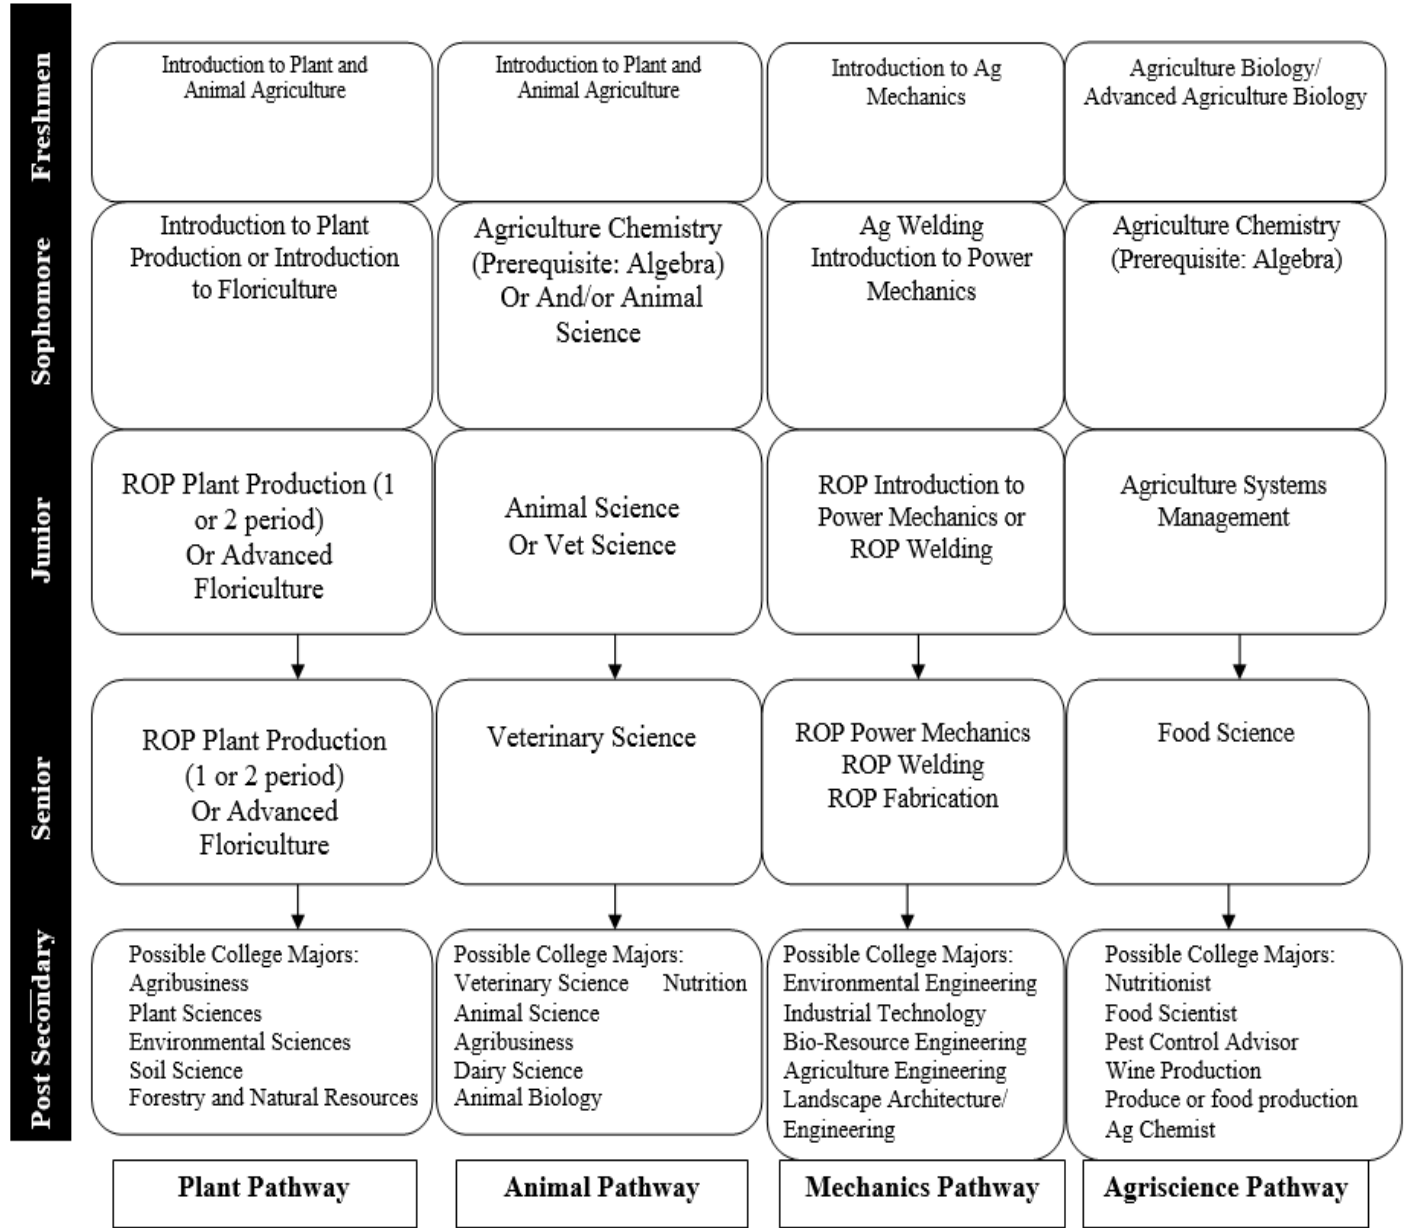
| | Plant Pathway | Animal Pathway | Mechanics Pathway | Agriscience Pathway |
|---|---|---|---|---|
| Freshmen | Introduction to Plant and Animal Agriculture | Introduction to Plant and Animal Agriculture | Introduction to Ag Mechanics | Agriculture Biology/ Advanced Agriculture Biology |
| Sophomore | Introduction to Plant Production or Introduction to Floriculture | Agriculture Chemistry (Prerequisite: Algebra) Or And/or Animal Science | Ag Welding Introduction to Power Mechanics | Agriculture Chemistry (Prerequisite: Algebra) |
| Junior | ROP Plant Production (1 or 2 period) Or Advanced Floriculture | Animal Science Or Vet Science | ROP Introduction to Power Mechanics or ROP Welding | Agriculture Systems Management |
| Senior | ROP Plant Production (1 or 2 period) Or Advanced Floriculture | Veterinary Science | ROP Power Mechanics ROP Welding ROP Fabrication | Food Science |
| Post Secondary | Possible College Majors: Agribusiness Plant Sciences Environmental Sciences Soil Science Forestry and Natural Resources | Possible College Majors: Veterinary Science Nutrition Animal Science Agribusiness Dairy Science Animal Biology | Possible College Majors: Environmental Engineering Industrial Technology Bio-Resource Engineering Agriculture Engineering Landscape Architecture/ Engineering | Possible College Majors: Nutritionist Food Scientist Pest Control Advisor Wine Production Produce or food production Ag Chemist |